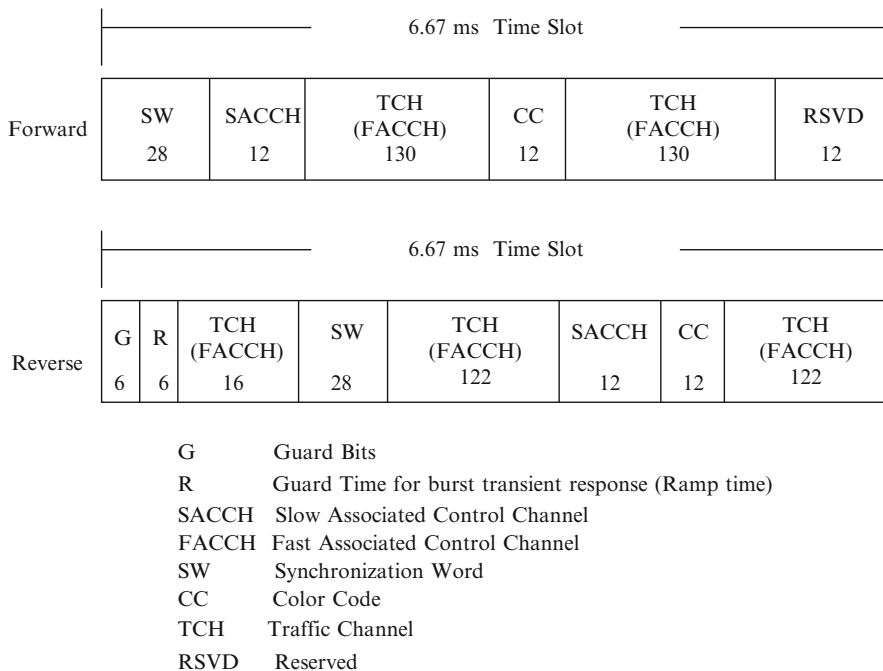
6.67 ms Time Slot

Forward

| SW 28 | SACCH 12 | TCH (FACCH) 130 | CC 12 | TCH (FACCH) 130 | RSVD 12 |
|---|---|---|---|---|---|

6.67 ms Time Slot

Reverse

| G 6 | R 6 | TCH (FACCH) 16 | SW 28 | TCH (FACCH) 122 | SACCH 12 | CC 12 | TCH (FACCH) 122 |
|---|---|---|---|---|---|---|---|

G Guard Bits
R Guard Time for burst transient response (Ramp time)
SACCH Slow Associated Control Channel
FACCH Fast Associated Control Channel
SW Synchronization Word
CC Color Code
TCH Traffic Channel
RSVD Reserved